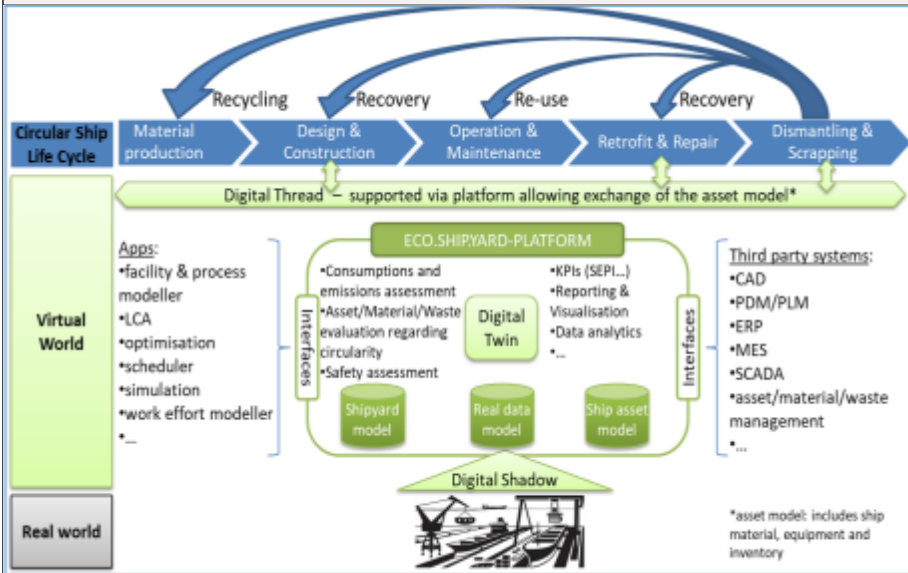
Recycling
Recovery
Re-use
Recovery

Circular Ship Life Cycle

Material production
Design & Construction
Operation & Maintenance
Retrofit & Repair
Dismantling & Scrapping

Digital Thread – supported via platform allowing exchange of the asset model*

Virtual World

Apps:
•facility & process modeller
•LCA
•optimisation
•scheduler
•simulation
•work effort modeller
•...

ECO.SHIPYARD-PLATFORM

Interfaces

•Consumptions and emissions assessment
•Asset/Material/Waste evaluation regarding circularity
•Safety assessment

Digital Twin

•KPIs (SEPI...)
•Reporting & Visualisation
•Data analytics
•...

Interfaces

Shipyard model
Real data model
Ship asset model

Third party systems:
•CAD
•PDM/PLM
•ERP
•MES
•SCADA
•asset/material/waste management
•...

Digital Shadow

Real world

*asset model: includes ship material, equipment and inventory